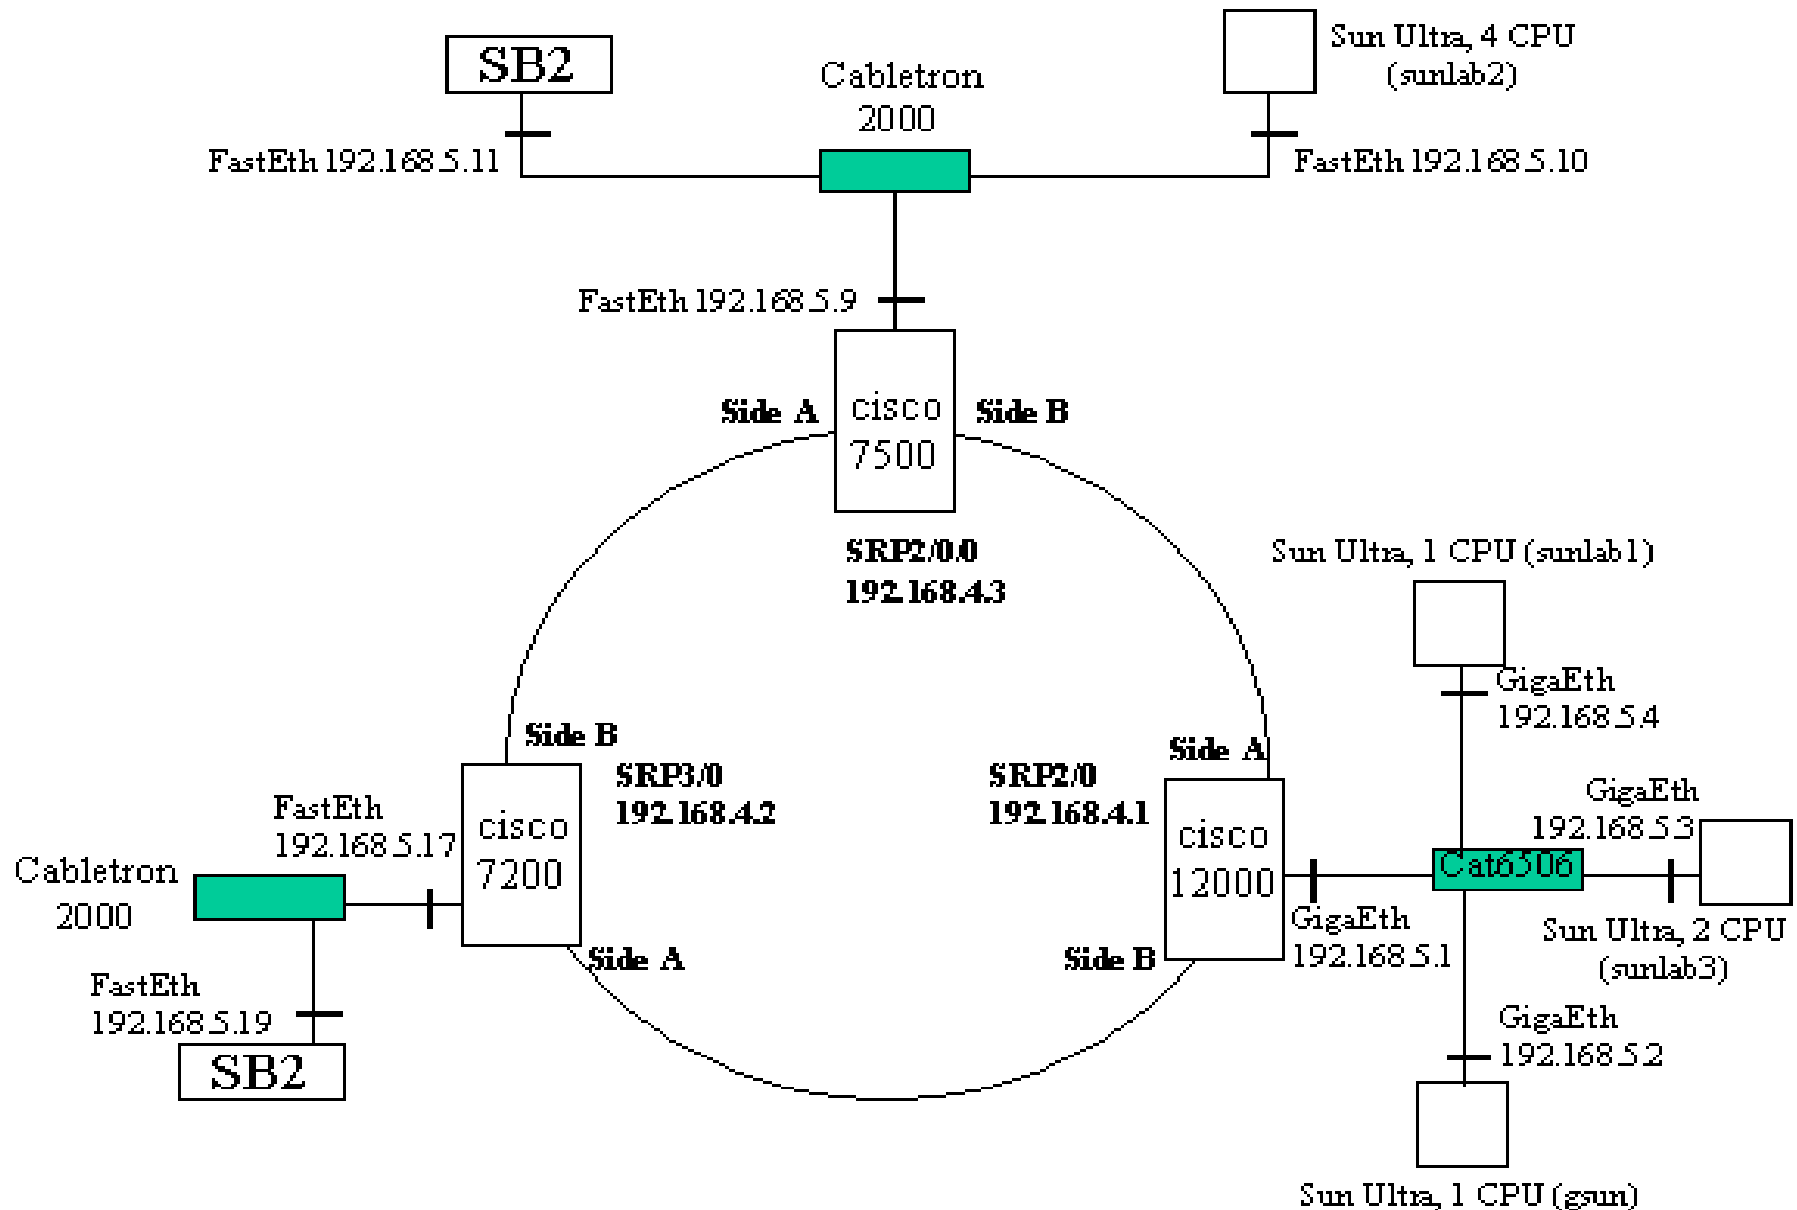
SB2

Cabletron
2000

Sun Ultra, 4 CPU
(sunlab2)

FastEth 192.168.5.11

FastEth 192.168.5.10

FastEth 192.168.5.9

Side A

cisco
7500

Side B

SRP2/0.0
192.168.4.3

Sun Ultra, 1 CPU (sunlab1)

GigaEth
192.168.5.4

Side B

SRP3/0
192.168.4.2

SRP2/0
192.168.4.1

Side A

GigaEth
192.168.5.3

FastEth
192.168.5.17

cisco
7200

Cabletron
2000

cisco
12000

Cat6506

GigaEth
192.168.5.1

Sun Ultra, 2 CPU
(sunlab3)

Side A

Side B

FastEth
192.168.5.19

SB2

GigaEth
192.168.5.2

Sun Ultra, 1 CPU (gsun)